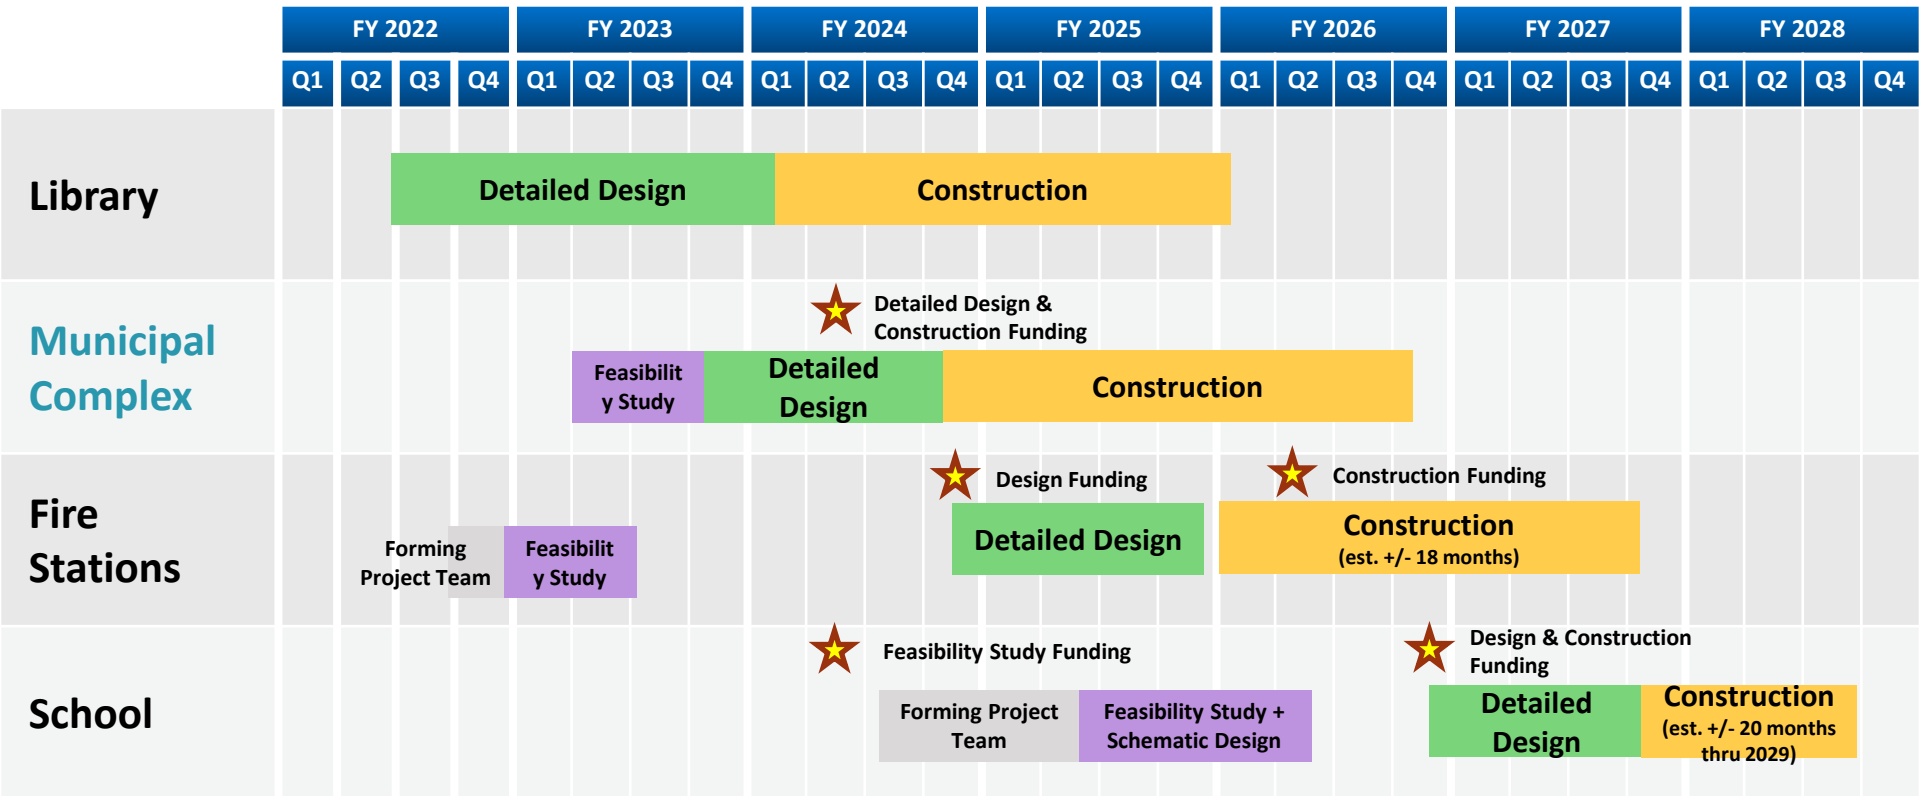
| | FY 2022 | | | | FY 2023 | | | | FY 2024 | | | | FY 2025 | | | | FY 2026 | | | | FY 2027 | | | | FY 2028 | | | |
|---|---|---|---|---|---|---|---|---|---|---|---|---|---|---|---|---|---|---|---|---|---|---|---|---|---|---|---|---|
| | Q1 | Q2 | Q3 | Q4 | Q1 | Q2 | Q3 | Q4 | Q1 | Q2 | Q3 | Q4 | Q1 | Q2 | Q3 | Q4 | Q1 | Q2 | Q3 | Q4 | Q1 | Q2 | Q3 | Q4 | Q1 | Q2 | Q3 | Q4 |

Library

Detailed Design

Construction

Municipal Complex

Detailed Design & Construction Funding

Feasibility Study

Detailed Design

Construction

Fire Stations

Design Funding

Construction Funding

Forming Project Team

Feasibility Study

Detailed Design

Construction
(est. +/- 18 months)

School

Feasibility Study Funding

Design & Construction Funding

Forming Project Team

Feasibility Study + Schematic Design

Detailed Design

Construction
(est. +/- 20 months thru 2029)